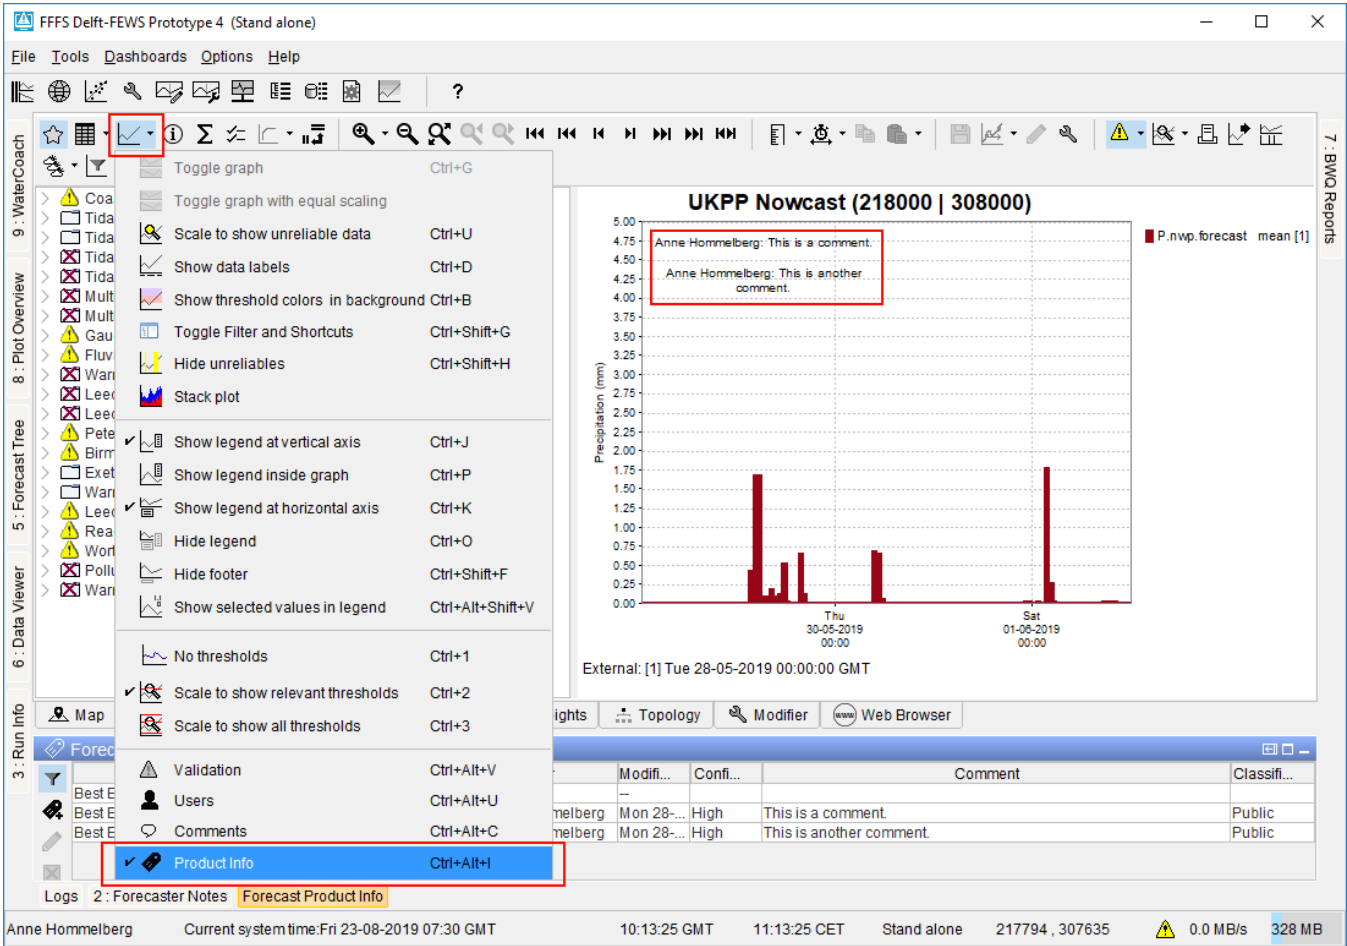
FFFS Delft-FEWS Prototype 4 (Stand alone)

File Tools Dashboards Options Help

?

9 : WaterCoach
8 : Plot Overview
5 : Forecast Tree
6 : Data Viewer
3 : Run Info
7 : BWQ Reports

Coa
Tida
Tida
Tida
Tida
Mult
Mult
Gau
Fluv
Warı
Leec
Leec
Pete
Birm
Exet
Warı
Leec
Rea
Wor
Pollu
Warı

Toggle graph Ctrl+G
Toggle graph with equal scaling
Scale to show unreliable data Ctrl+U
Show data labels Ctrl+D
Show threshold colors in background Ctrl+B
Toggle Filter and Shortcuts Ctrl+Shift+G
Hide unreliables Ctrl+Shift+H
Stack plot
✔ Show legend at vertical axis Ctrl+J
Show legend inside graph Ctrl+P
✔ Show legend at horizontal axis Ctrl+K
Hide legend Ctrl+O
Hide footer Ctrl+Shift+F
Show selected values in legend Ctrl+Alt+Shift+V
No thresholds Ctrl+1
✔ Scale to show relevant thresholds Ctrl+2
Scale to show all thresholds Ctrl+3
Validation Ctrl+Alt+V
Users Ctrl+Alt+U
Comments Ctrl+Alt+C
✔ Product Info Ctrl+Alt+I

UKPP Nowcast (218000 | 308000)

Anne Hommelberg: This is a comment.
Anne Hommelberg: This is another comment.

P.nwp.forecast mean [1]

Precipitation (mm)
5.00 4.75 4.50 4.25 4.00 3.75 3.50 3.25 3.00 2.75 2.50 2.25 2.00 1.75 1.50 1.25 1.00 0.75 0.50 0.25 0.00

Thu 30-05-2019 00:00
Sat 01-06-2019 00:00

External: [1] Tue 28-05-2019 00:00:00 GMT

Map
ights Topology Modifier Web Browser

Forec

| | Modifi... | Confi... | Comment | Classifi... |
|---|---|---|---|---|
| | -- | | | |
| Best E melberg | Mon 28-... | High | This is a comment. | Public |
| Best E melberg | Mon 28-... | High | This is another comment. | Public |

Best E

Logs 2 : Forecaster Notes Forecast Product Info

Anne Hommelberg Current system time:Fri 23-08-2019 07:30 GMT 10:13:25 GMT 11:13:25 CET Stand alone 217794 , 307635 0.0 MB/s 328 MB